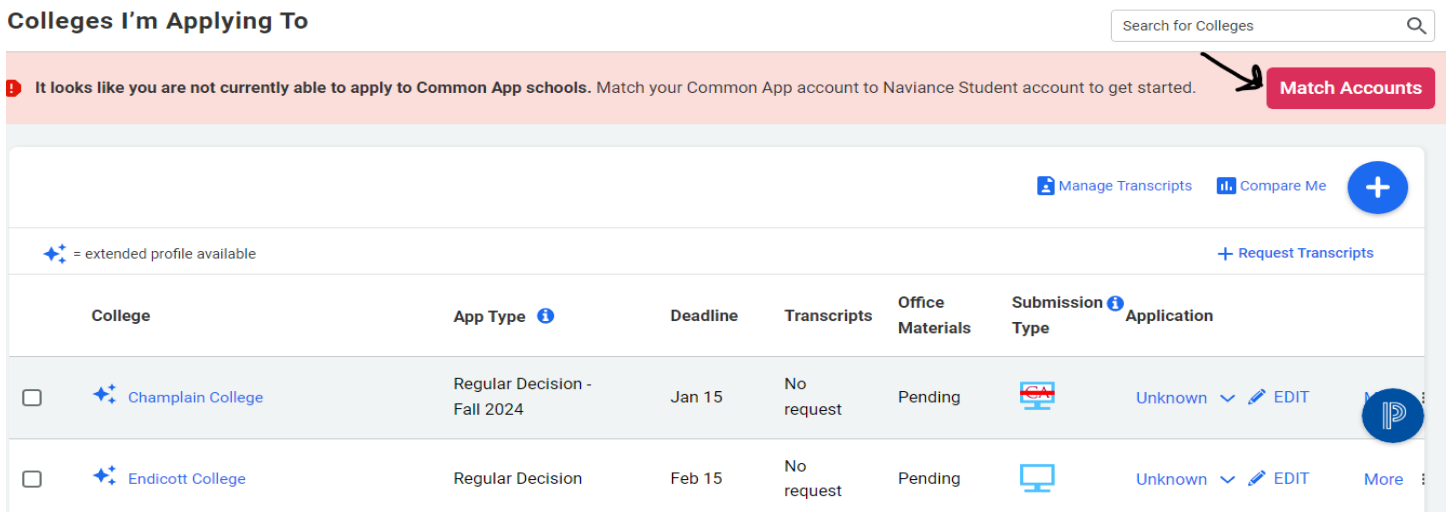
Colleges I'm Applying To

Search for Colleges

It looks like you are not currently able to apply to Common App schools. Match your Common App account to Naviance Student account to get started.

Match Accounts

Manage Transcripts Compare Me

= extended profile available

+ Request Transcripts

| | College | App Type | Deadline | Transcripts | Office Materials | Submission Type | Application | |
|---|---|---|---|---|---|---|---|---|
| | Champlain College | Regular Decision - Fall 2024 | Jan 15 | No request | Pending | CA | Unknown EDIT | M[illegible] |
| | Endicott College | Regular Decision | Feb 15 | No request | Pending | | Unknown EDIT | More |